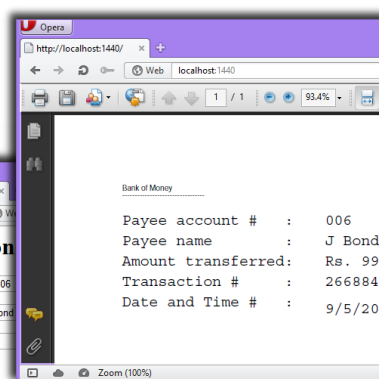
Opera

http://localhost:1440/

Web localhost:1440

1 / 1

93.4%

Bank of Money

Payee account # : 006
Payee name : J Bond
Amount transferred: Rs. 99
Transaction # : 266884
Date and Time # : 9/5/20

Zoom (100%)

W

06

ond